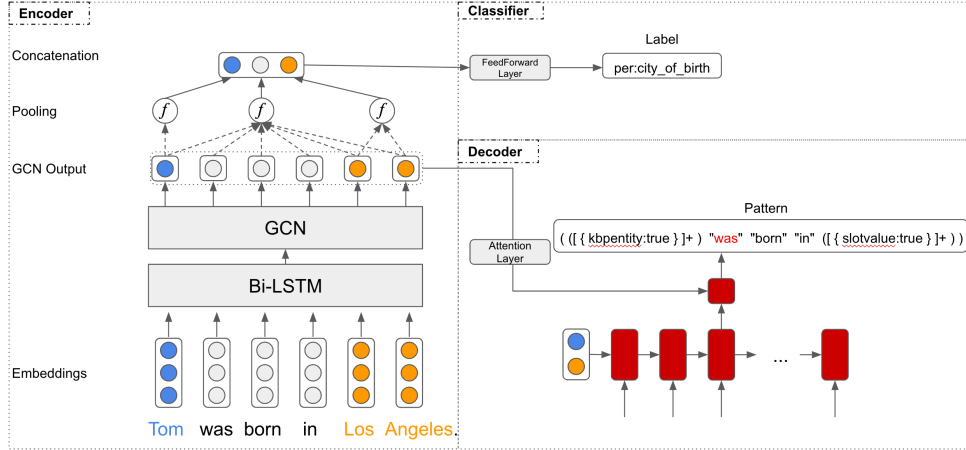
Encoder

Concatenation

Pooling

$f$

$f$

$f$

GCN Output

GCN

Bi-LSTM

Embeddings

Tom was born in Los Angeles.

Classifier

FeedForward Layer

Label

per:city_of_birth

Decoder

Attention Layer

Pattern

( ([ { kbpentity:true } ]+ ) "was" "born" "in" ([ { slotvalue:true } ]+ ) )

...